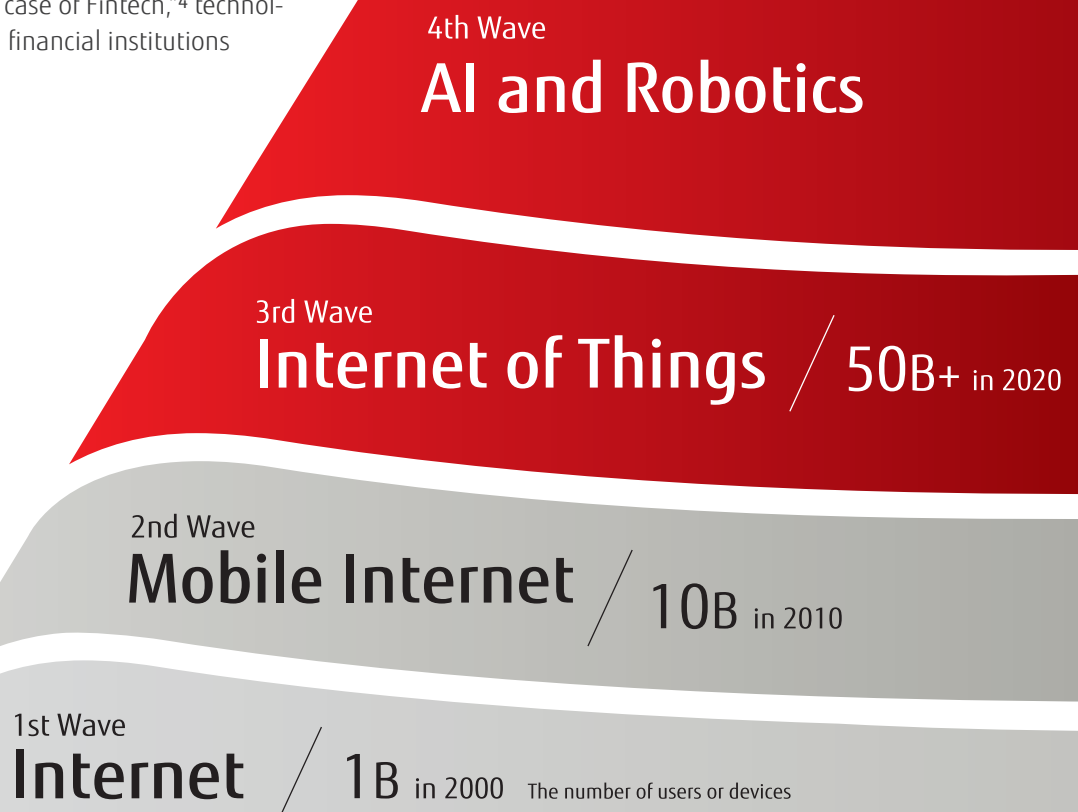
case of Fintech, 4 technol-
financial institutions

4th Wave
AI and Robotics

3rd Wave
Internet of Things / 50B+ in 2020

2nd Wave
Mobile Internet / 10B in 2010

1st Wave
Internet / 1B in 2000 The number of users or devices